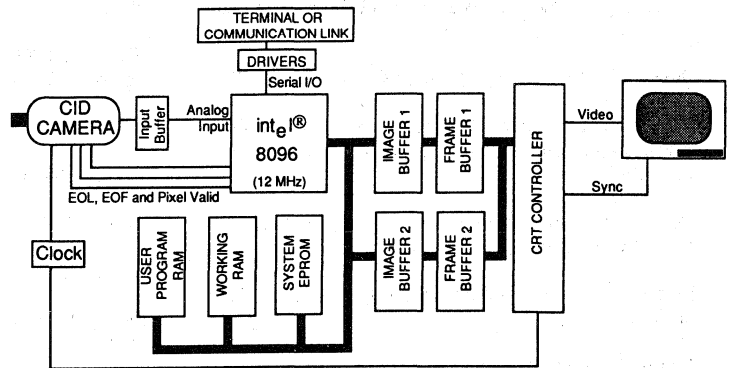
TERMINAL OR COMMUNICATION LINK

DRIVERS

Serial I/O

CID CAMERA

Input Buffer

Analog Input

int$_e$l®

8096

(12 MHz)

EOL, EOF and Pixel Valid

Clock

USER PROGRAM RAM

WORKING RAM

SYSTEM EPROM

IMAGE BUFFER 1

FRAME BUFFER 1

IMAGE BUFFER 2

FRAME BUFFER 2

CRT CONTROLLER

Video

Sync